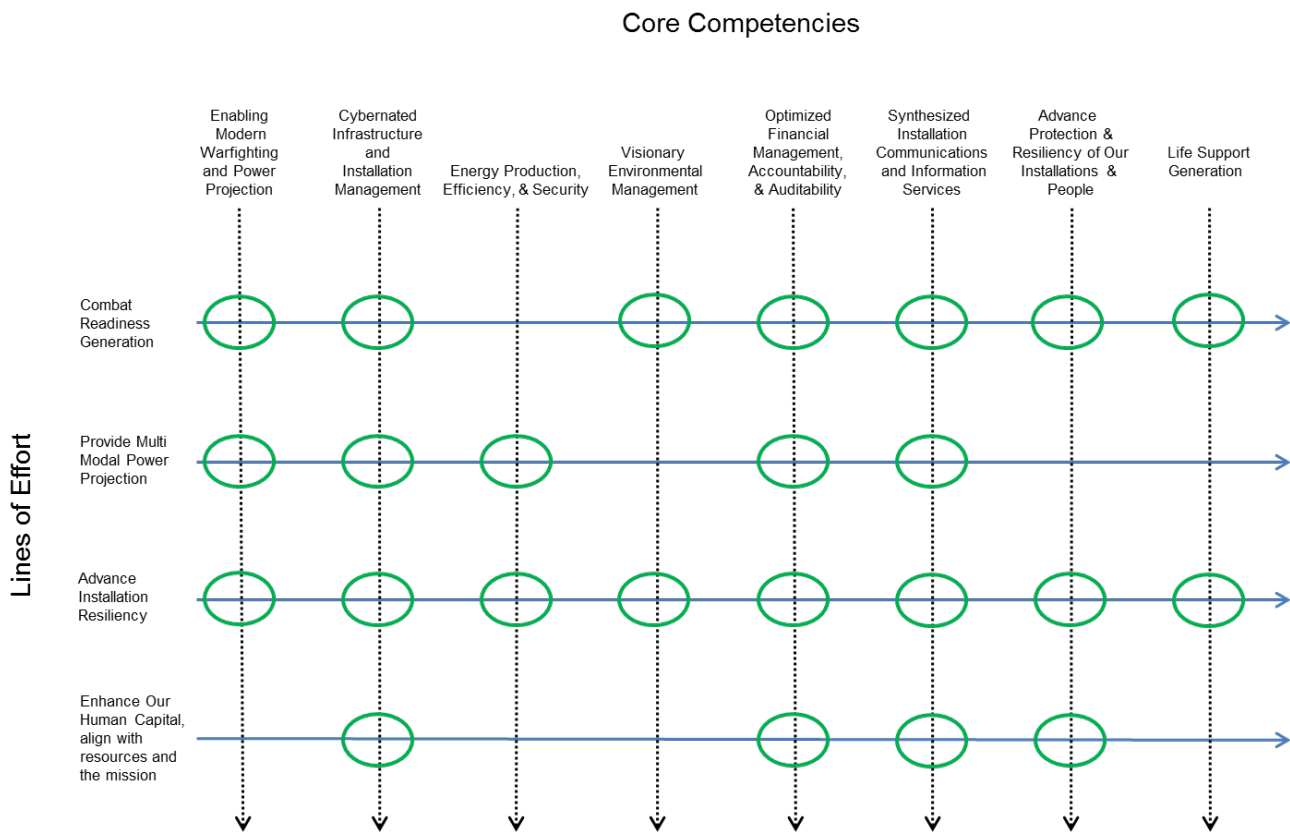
Core Competencies

Enabling Modern Warfighting and Power Projection

Cybernated Infrastructure and Installation Management

Energy Production, Efficiency, & Security

Visionary Environmental Management

Optimized Financial Management, Accountability, & Auditability

Synthesized Installation Communications and Information Services

Advance Protection & Resiliency of Our Installations & People

Life Support Generation

Lines of Effort

Combat Readiness Generation

Provide Multi Modal Power Projection

Advance Installation Resiliency

Enhance Our Human Capital, align with resources and the mission